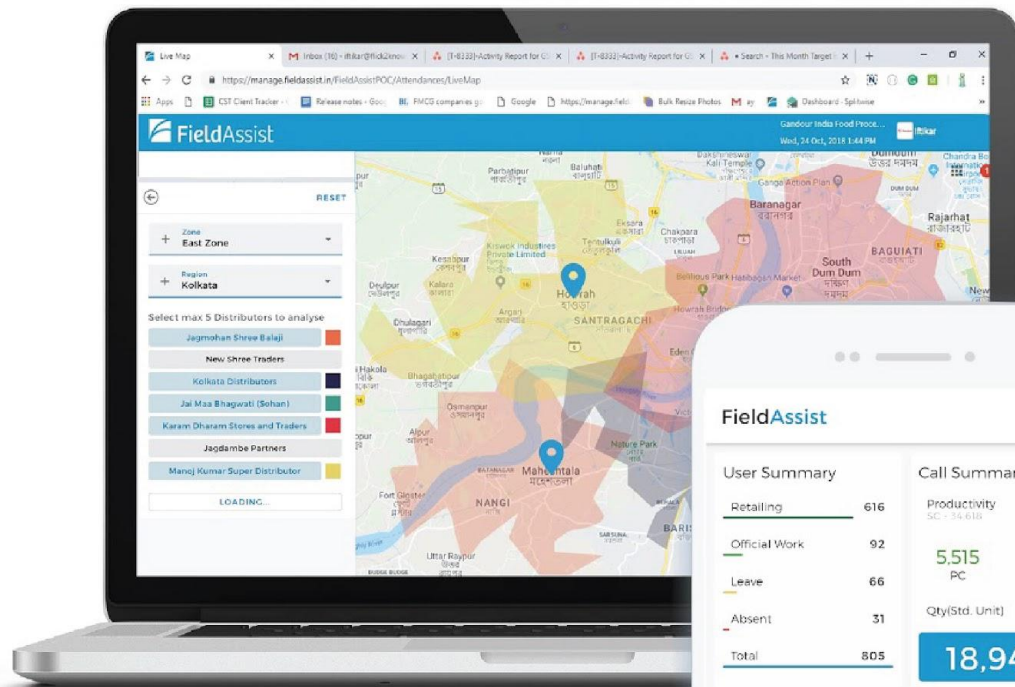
Live Map × M Inbox (16) - iftikar@flick2know × [T-8333]-Activity Report for U × [T-8333]-Activity Report for U × • Search - This Month Target × +

https://manage.fieldassist.in/FieldAssistPOC/Attendances/LiveMap

Apps CST Client Tracker Release notes - Goo FMCG companies go Google https://manage.field Bulk Resize Photos M ay Dashboard - Splitwise

FieldAssist

Gandour India Food Proce...
Wed, 24 Oct, 2018 1:44 PM

Iftikar

RESET

Zone
East Zone

Region
Kolkata

Select max 5 Distributors to analyse

Jagmohan Shree Balaji

New Shree Traders

Kolkata Distributors

Jai Maa Bhagwati (Sohan)

Karam Dharam Stores and Traders

Jagdambe Partners

Manoj Kumar Super Distributor

LOADING...

Howrah
Santragachi
Baranagar
Rajarhat
Baguiati
South Dum Dum
Dum Dum
Maheshtala
Nangi
Kalyan
Bhagabatipur
Dhulagari
Alipur
Osmanpur
Fort Gloster
Uttar Raypur
Parbatipur
Baluhati
Kiswok Industries Private Limited
Tentulkuli
Chakpara
Eksara
Kesabpur
Argari
Deulpur
Belgachia
Ganga Action Plan
Nature Park
Baris
Sarsuna
Budge Budge

FieldAssist

User Summary

Retailing 616

Official Work 92

Leave 66

Absent 31

Total 805

Call Summar

Productivity
SC - 34,618

5,515
PC

Qty(Std. Unit)

18,94